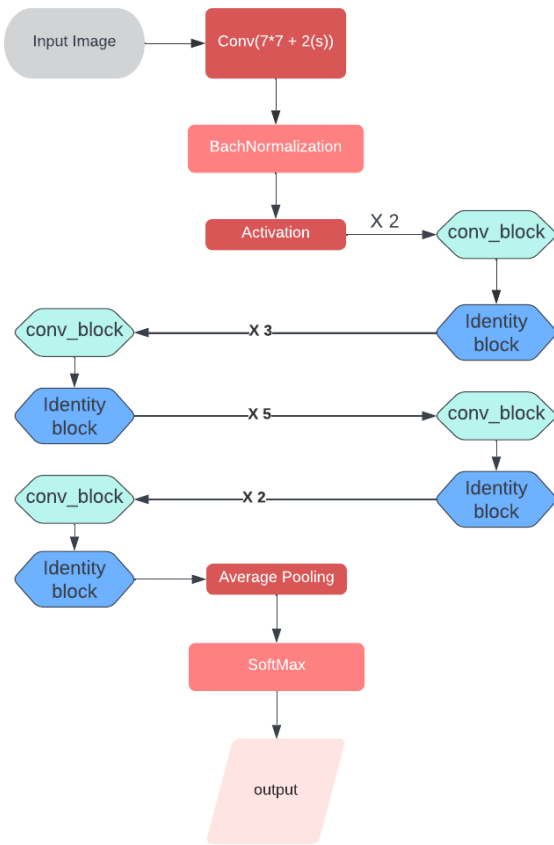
Input Image

Conv(7*7 + 2(s))

BachNormalization

Activation

X 2

conv_block

Identity block

X 3

conv_block

Identity block

X 5

conv_block

Identity block

X 2

conv_block

Identity block

Average Pooling

SoftMax

output